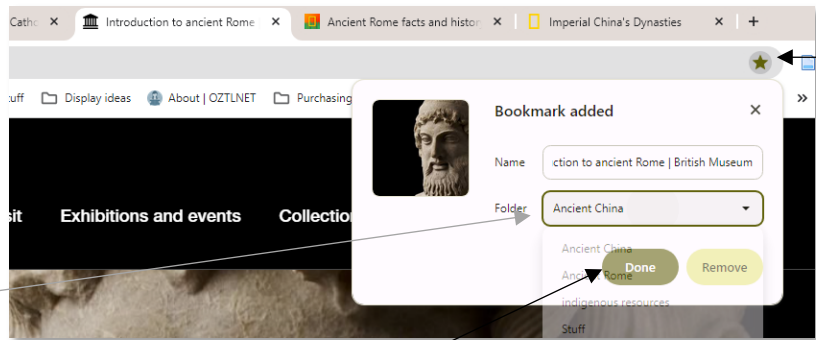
Cath ×
Introduction to ancient Rome ×
Ancient Rome facts and histor ×
Imperial China's Dynasties ×
+

uff
Display ideas
About | OZTLNET
Purchasing
»

Bookmark added
×
Name
ction to ancient Rome | British Museum
Folder
Ancient China
Ancient China
Ancient Rome
indigenous resources
Stuff
Done
Remove

sit
Exhibitions and events
Collection